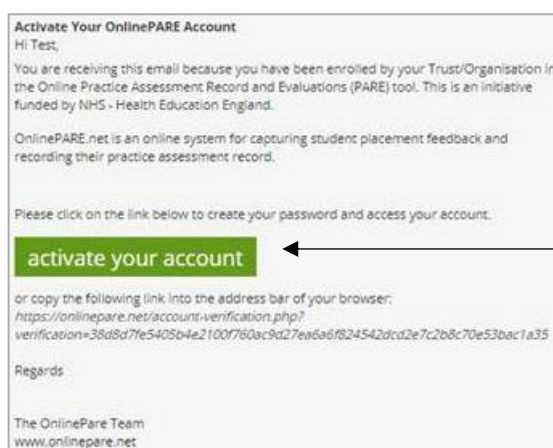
Activate Your OnlinePARE Account
Hi Test,

You are receiving this email because you have been enrolled by your Trust/Organisation in the Online Practice Assessment Record and Evaluations (PARE) tool. This is an initiative funded by NHS - Health Education England.

OnlinePARE.net is an online system for capturing student placement feedback and recording their practice assessment record.

Please click on the link below to create your password and access your account.

activate your account

or copy the following link into the address bar of your browser:
https://onlinepare.net/account-verification.php?verification=38d8d7fe5405b4e2100f760ac9d27ea6a6f824542dcd2e7c2b8c70e53bac1a35

Regards

The OnlinePare Team
www.onlinepare.net